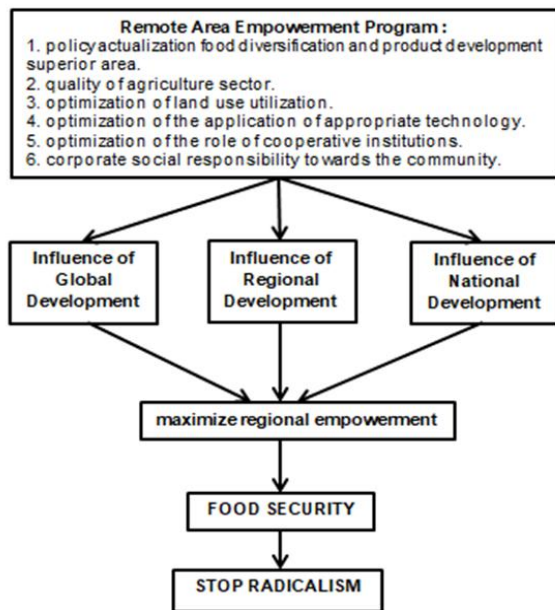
Remote Area Empowerment Program :
1. policy actualization food diversification and product development superior area.
2. quality of agriculture sector.
3. optimization of land use utilization.
4. optimization of the application of appropriate technology.
5. optimization of the role of cooperative institutions.
6. corporate social responsibility towards the community.

Influence of Global Development

Influence of Regional Development

Influence of National Development

maximize regional empowerment

FOOD SECURITY

STOP RADICALISM